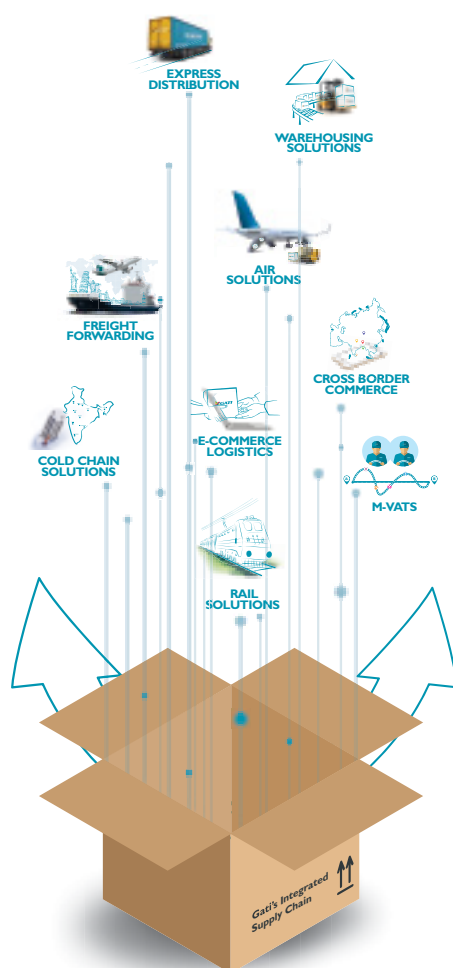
EXPRESS DISTRIBUTION

WAREHOUSING SOLUTIONS

AIR SOLUTIONS

FREIGHT FORWARDING

CROSS BORDER COMMERCE

E-COMMERCE LOGISTICS

COLD CHAIN SOLUTIONS

M-VATS

RAIL SOLUTIONS

Gati's Integrated Supply Chain